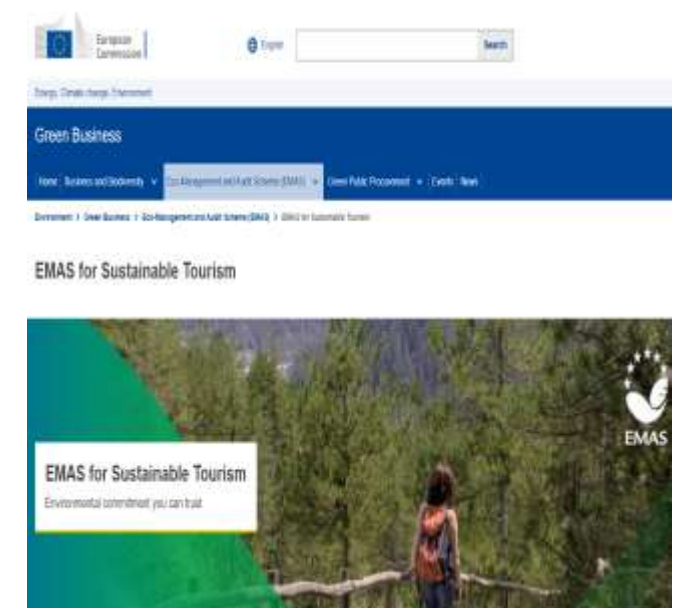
European Commission

English

Search

Energy, Climate change, Environment

Green Business

Home | Business and Biodiversity | Eco-Management and Audit Scheme (EMAS) | Green Public Procurement | Events | News

Environment > Green Business > Eco-Management and Audit Scheme (EMAS) > EMAS for Sustainable Tourism

EMAS for Sustainable Tourism

EMAS

EMAS for Sustainable Tourism

Environmental commitment you can trust